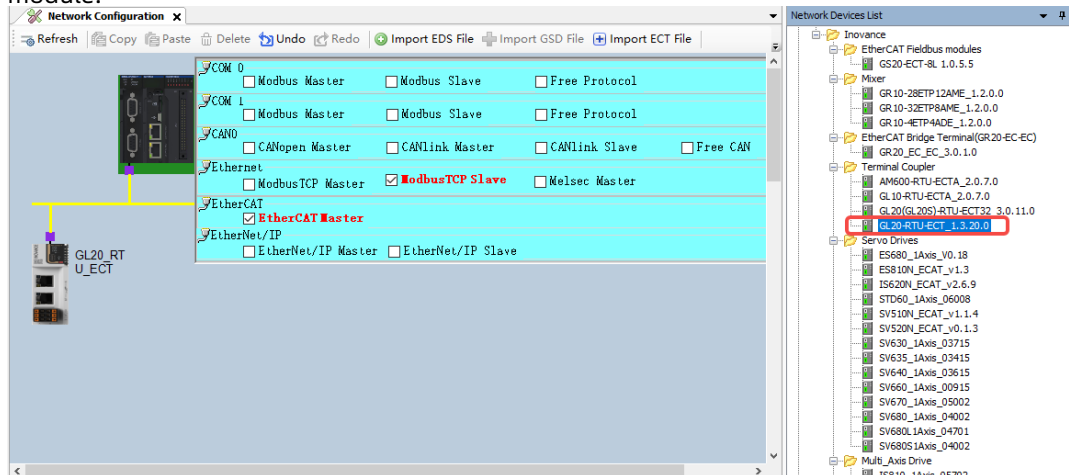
module.

Network Configuration ×

Refresh Copy Paste Delete Undo Redo Import EDS File Import GSD File Import ECT File

COM 0
Modbus Master Modbus Slave Free Protocol
COM 1
Modbus Master Modbus Slave Free Protocol
CAN0
CANopen Master CANlink Master CANlink Slave Free CAN
Ethernet
ModbusTCP Master ModbusTCP Slave Melsec Master
EtherCAT
EtherCAT Master
EtherNet/IP
EtherNet/IP Master EtherNet/IP Slave

GL20_RTU_ECT

Network Devices List

Inovance
EtherCAT Fieldbus modules
GS20-ECT-8L 1.0.5.5
Mixer
GR10-28ETP12AME_1.2.0.0
GR10-32ETP8AME_1.2.0.0
GR10-4ETP4ADE_1.2.0.0
EtherCAT Bridge Terminal(GR20-EC-EC)
GR20_EC_EC_3.0.1.0
Terminal Coupler
AM600-RTU-ECTA_2.0.7.0
GL10-RTU-ECTA_2.0.7.0
GL20(GL20S)-RTU-ECT32_3.0.11.0
GL20-RTU-ECT_1.3.20.0
Servo Drives
ES680_1Axis_V0.18
ES810N_ECAT_v1.3
IS620N_ECAT_v2.6.9
STD60_1Axis_06008
SV510N_ECAT_v1.1.4
SV520N_ECAT_v0.1.3
SV630_1Axis_03715
SV635_1Axis_03415
SV640_1Axis_03615
SV660_1Axis_00915
SV670_1Axis_05002
SV680_1Axis_04002
SV680L1Axis_04701
SV680S1Axis_04002
Multi_Axis Drive
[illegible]